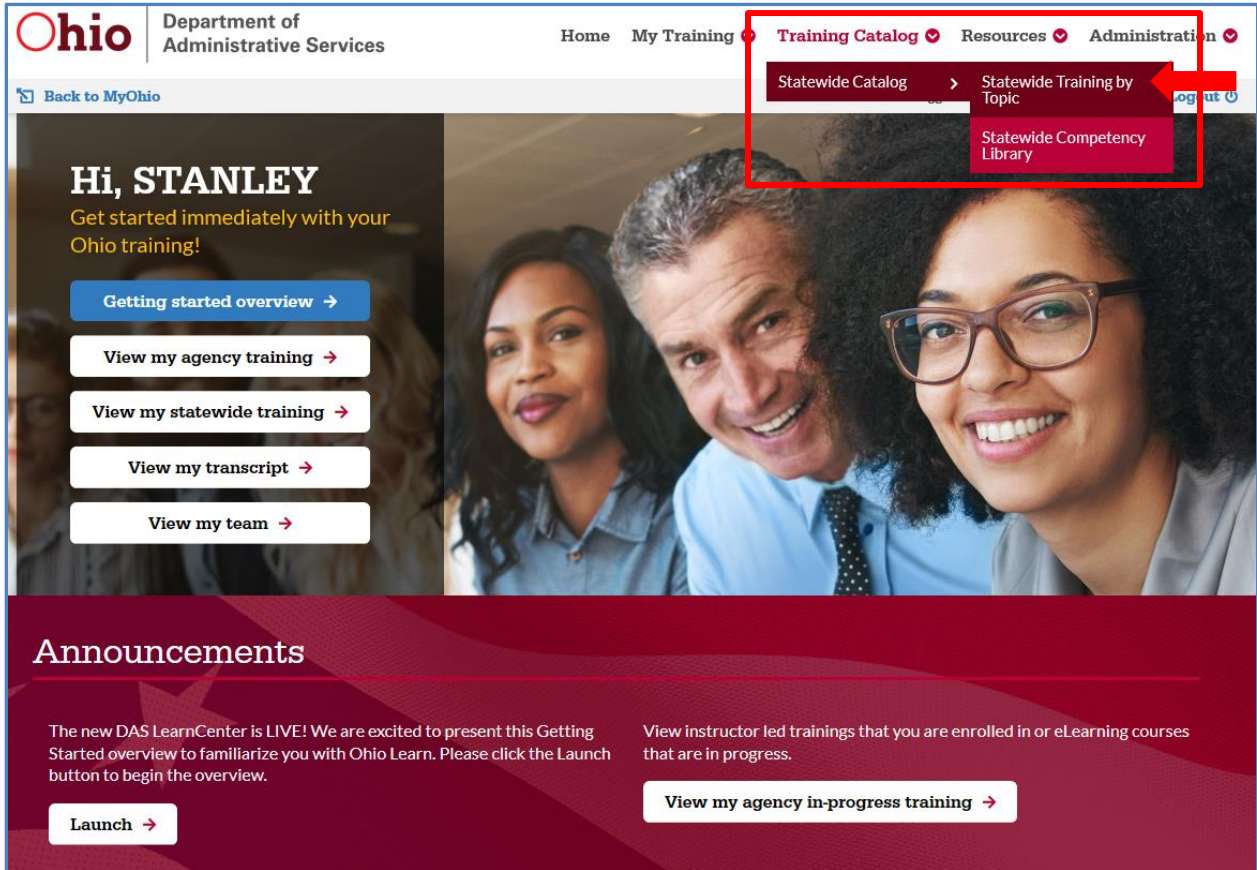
Ohio | Department of Administrative Services

Home  My Training  Training Catalog  Resources  Administration

Statewide Catalog  Statewide Training by Topic

Statewide Competency Library

Back to MyOhio

Logout

Hi, STANLEY

Get started immediately with your Ohio training!

Getting started overview →

View my agency training →

View my statewide training →

View my transcript →

View my team →

Announcements

The new DAS LearnCenter is LIVE! We are excited to present this Getting Started overview to familiarize you with Ohio Learn. Please click the Launch button to begin the overview.

Launch →

View instructor led trainings that you are enrolled in or eLearning courses that are in progress.

View my agency in-progress training →